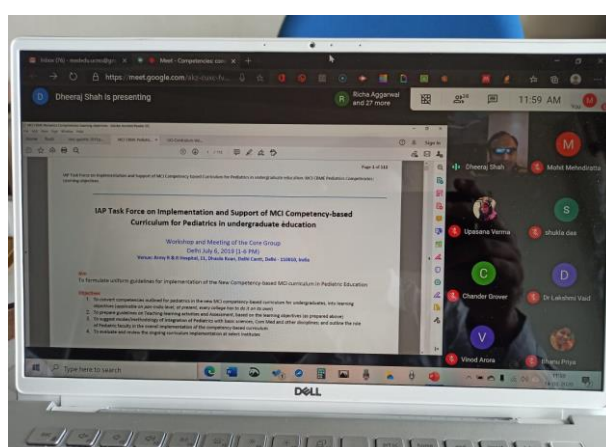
Meet - Competencies con

https://meet.google.com/

D Dheeraj Shah is presenting

R Richa Aggarwal and 27 more

11:59 AM

IAP Task Force on Implementation and Support of MCI Competency-based Curriculum for Pediatrics in undergraduate education

Workshop and Meeting of the Core Group
Delhi July 6, 2019 (1-6 PM)
Venue: Army R & R Hospital, Delhi Cantt, Delhi - 110010, India

Aim
To formulate uniform guidelines for implementation of the New Competency-based MCI curriculum in Pediatric Education

Objectives
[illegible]

Dheeraj Shah

Mohit Mehndiratta

Upasana Verma

shukla das

Chander Grover

Dr Lakshmi Vaid

Vinod Arora

Bhanu Priya

Type here to search

DELL